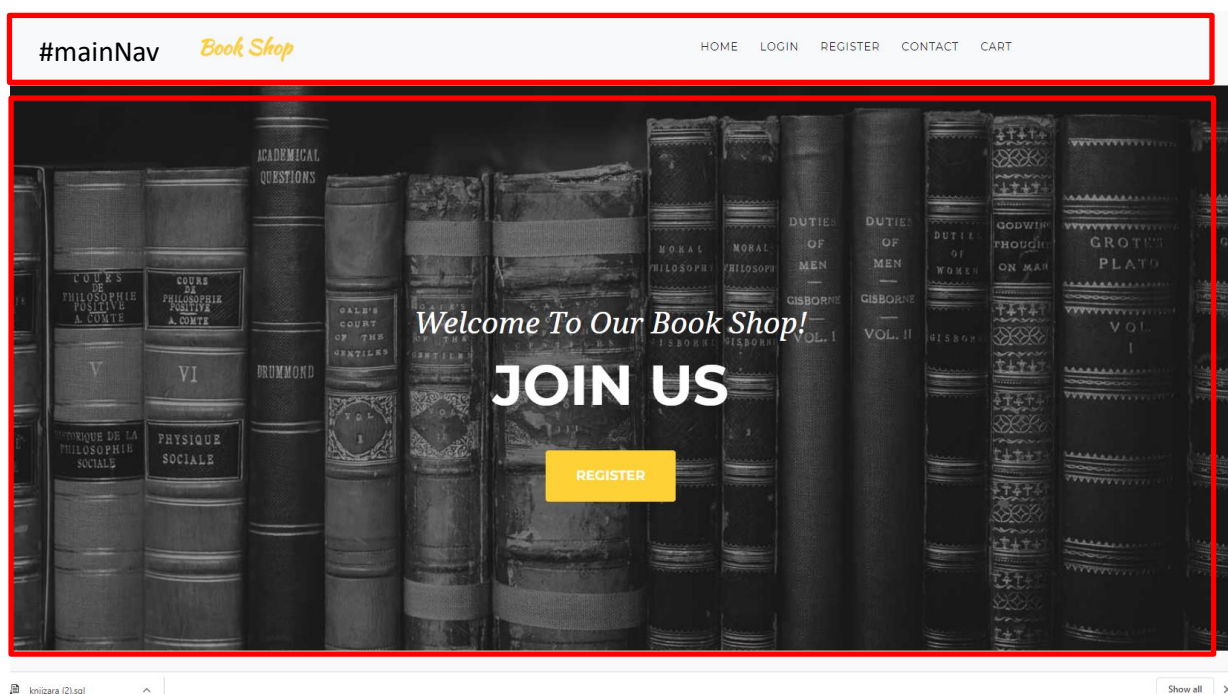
#mainNav Book Shop

HOME LOGIN REGISTER CONTACT CART

ACADEMICAL QUESTIONS

COURS DE PHILOSOPHIE POSITIVE A. COMTE

COURS DE PHILOSOPHIE POSITIVE A. COMTE

V

VI

HISTORIQUE DE LA PHILOSOPHIE SOCIALE

PHYSIQUE SOCIALE

DRUMMOND

GALE'S COURT OF THE GENTILES

MORAL PHILOSOPHY

MORAL PHILOSOPHY

DUTIES OF MEN GISBORNE VOL. I

DUTIES OF MEN GISBORNE VOL. II

DUTIES OF WOMEN GISBORNE

GODWIN THOUGHT ON MAN

GROTE'S PLATO VOL. I

Welcome To Our Book Shop!

JOIN US

REGISTER

knjizara (2).sql

Show all